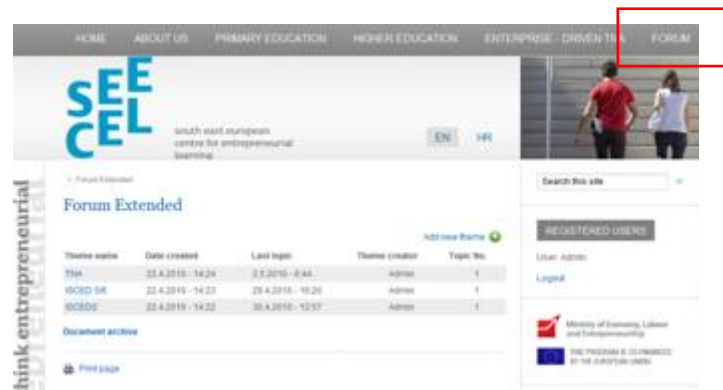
HOME ABOUT US PRIMARY EDUCATION HIGHER EDUCATION ENTERPRISE - DRIVEN TNA FORUM

SEECEL

south east european centre for entrepreneurial learning

EN HR

think entrepreneurial

» Forum Extended

Forum Extended

Add new theme

| Theme name | Date created | Last topic | Theme creator | Topic No. |
|---|---|---|---|---|
| TNA | 22.4.2010 - 14:24 | 2.5.2010 - 8:44 | Admin | 1 |
| ISCED 5/6 | 22.4.2010 - 14:23 | 29.4.2010 - 10:20 | Admin | 1 |
| ISCED2 | 22.4.2010 - 14:22 | 30.4.2010 - 12:57 | Admin | 1 |

Document archive

Print page

Search this site

REGISTERED USERS

User: Admin

Logout

Ministry of Economy, Labour and Entrepreneurship

THE PROGRAM IS CO-FINANCED BY THE EUROPEAN UNION